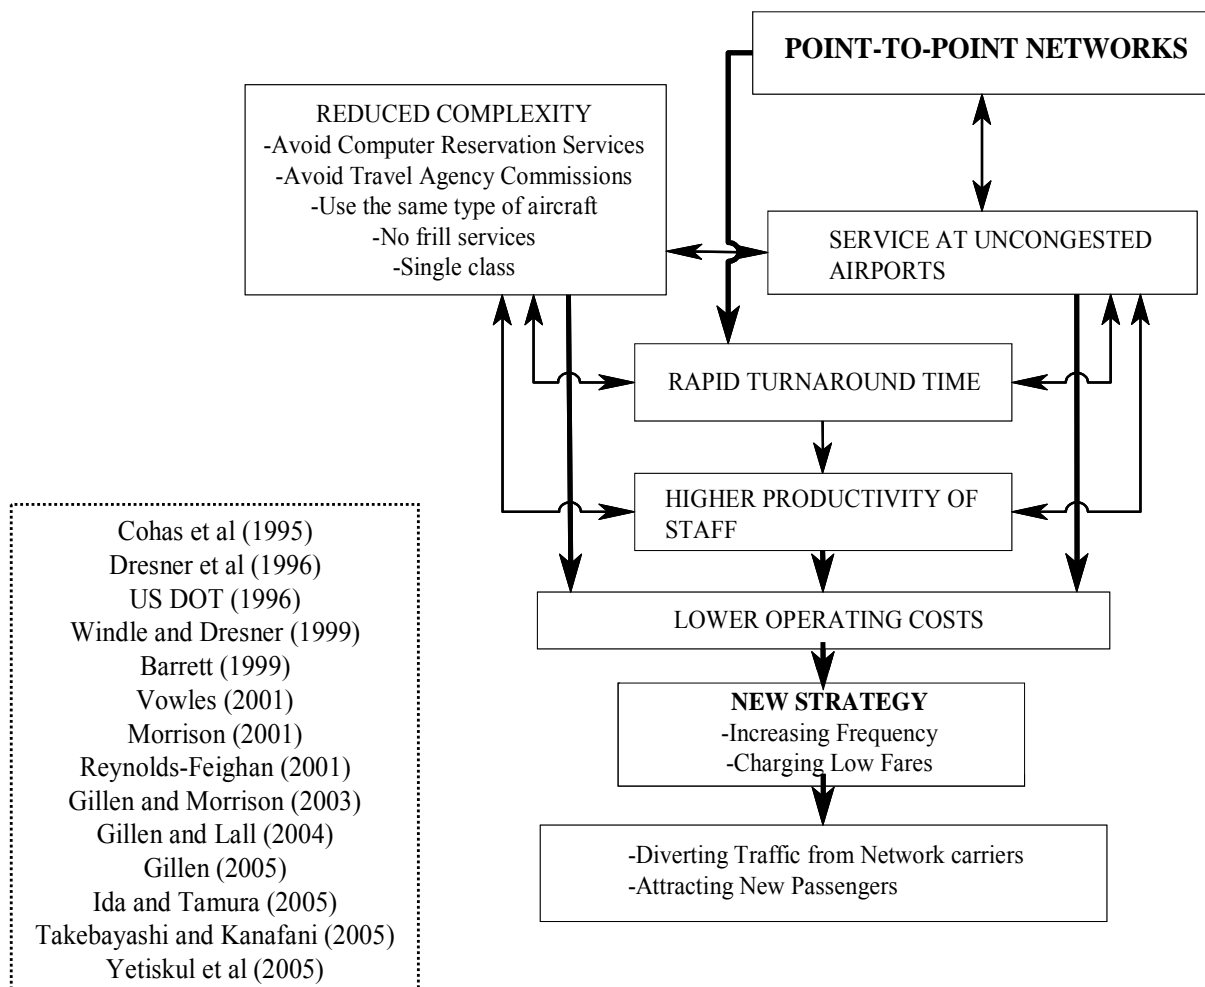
POINT-TO-POINT NETWORKS

REDUCED COMPLEXITY
-Avoid Computer Reservation Services
-Avoid Travel Agency Commissions
-Use the same type of aircraft
-No frill services
-Single class

SERVICE AT UNCONGESTED AIRPORTS

RAPID TURNAROUND TIME

HIGHER PRODUCTIVITY OF STAFF

LOWER OPERATING COSTS

NEW STRATEGY
-Increasing Frequency
-Charging Low Fares

-Diverting Traffic from Network carriers
-Attracting New Passengers

Cohas et al (1995)
Dresner et al (1996)
US DOT (1996)
Windle and Dresner (1999)
Barrett (1999)
Vowles (2001)
Morrison (2001)
Reynolds-Feighan (2001)
Gillen and Morrison (2003)
Gillen and Lall (2004)
Gillen (2005)
Ida and Tamura (2005)
Takebayashi and Kanafani (2005)
Yetiskul et al (2005)